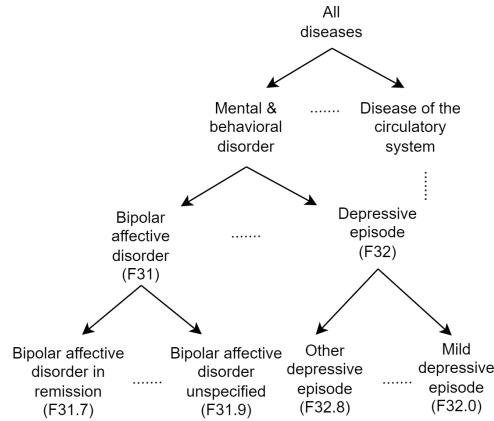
All diseases

Mental & behavioral disorder

.......

Disease of the circulatory system

Bipolar affective disorder (F31)

.......

Depressive episode (F32)

Bipolar affective disorder in remission (F31.7)

.......

Bipolar affective disorder unspecified (F31.9)

Other depressive episode (F32.8)

.......

Mild depressive episode (F32.0)